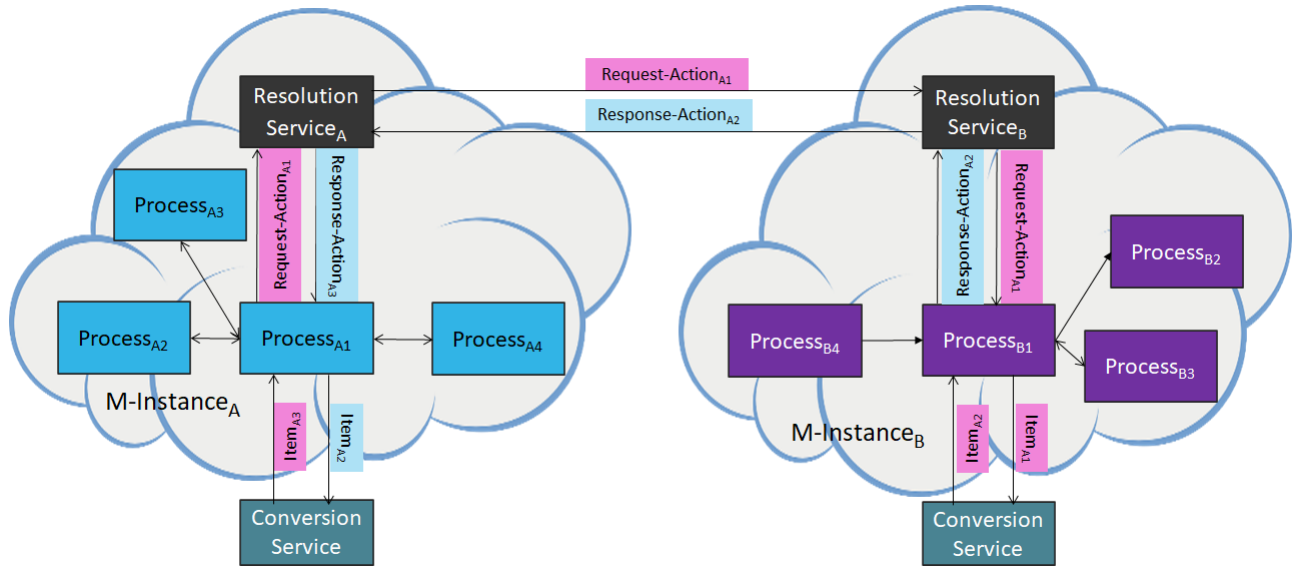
Request-Action$_{A1}$

Response-Action$_{A2}$

Resolution Service$_A$

Process$_{A3}$

Request-Action$_{A1}$

Response-Action$_{A3}$

Process$_{A2}$

Process$_{A1}$

Process$_{A4}$

M-Instance$_A$

Item$_{A3}$

Item$_{A2}$

Conversion Service

Resolution Service$_B$

Response-Action$_{A2}$

Request-Action$_{A1}$

Process$_{B2}$

Process$_{B4}$

Process$_{B1}$

Process$_{B3}$

M-Instance$_B$

Item$_{A2}$

Item$_{A1}$

Conversion Service